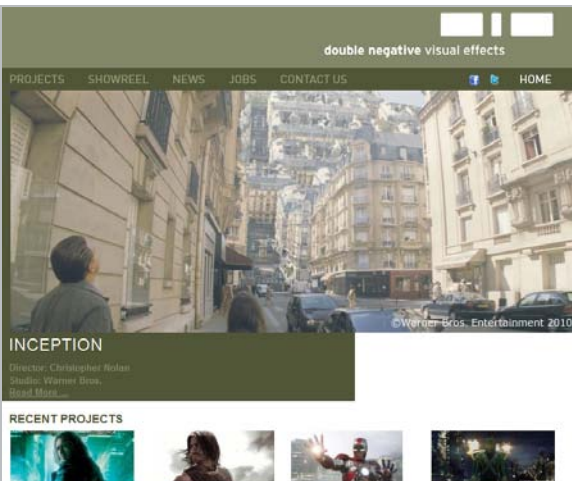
double negative visual effects

PROJECTS SHOWREEL NEWS JOBS CONTACT US HOME

©Warner Bros. Entertainment 2010

INCEPTION

Director: Christopher Nolan
Studio: Warner Bros.
Read More...

RECENT PROJECTS